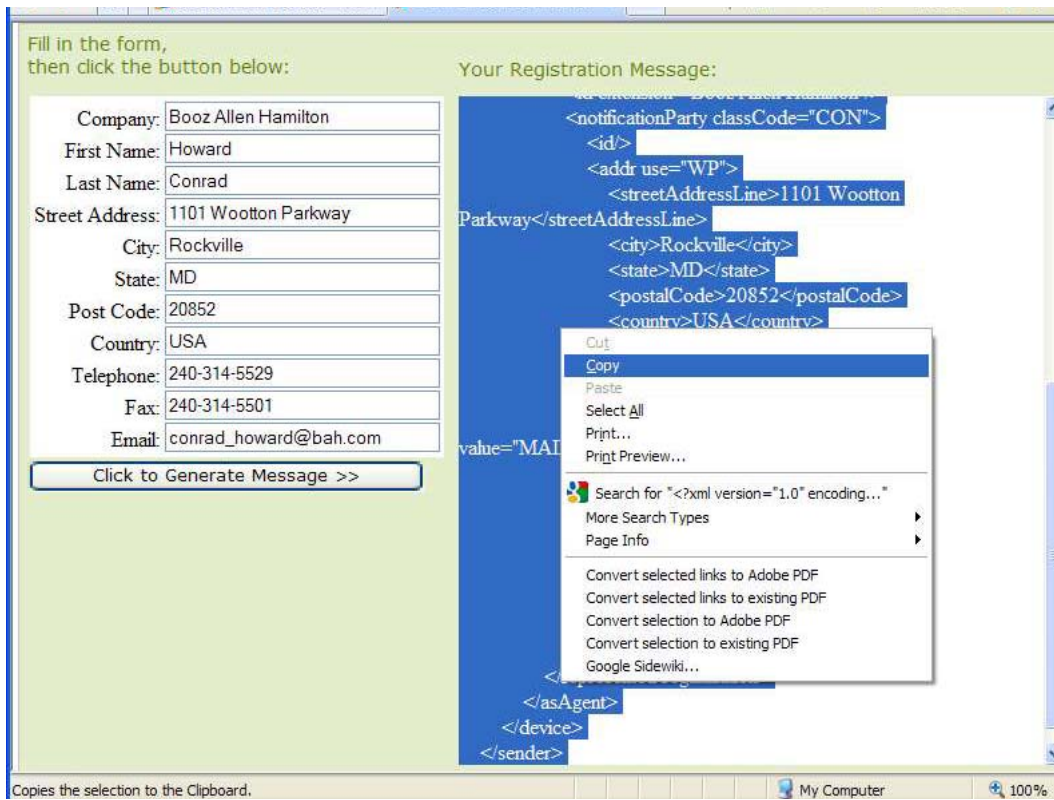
Fill in the form,
then click the button below:

| | |
|---|---|
| Company: | Booz Allen Hamilton |
| First Name: | Howard |
| Last Name: | Conrad |
| Street Address: | 1101 Wootton Parkway |
| City: | Rockville |
| State: | MD |
| Post Code: | 20852 |
| Country: | USA |
| Telephone: | 240-314-5529 |
| Fax: | 240-314-5501 |
| Email: | conrad_howard@bah.com |

Click to Generate Message >>

Your Registration Message:

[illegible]
<notificationParty classCode="CON">
<id/>
<addr use="WP">
<streetAddressLine>1101 Wootton Parkway</streetAddressLine>
<city>Rockville</city>
<state>MD</state>
<postalCode>20852</postalCode>
<country>USA</country>
value="MAI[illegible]
</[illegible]
</asAgent>
</device>
</sender>

Cut
Copy
Paste
Select All
Print...
Print Preview...
Search for "<?xml version="1.0" encoding..."
More Search Types
Page Info
Convert selected links to Adobe PDF
Convert selected links to existing PDF
Convert selection to Adobe PDF
Convert selection to existing PDF
Google Sidewiki...

Copies the selection to the Clipboard.
My Computer
100%